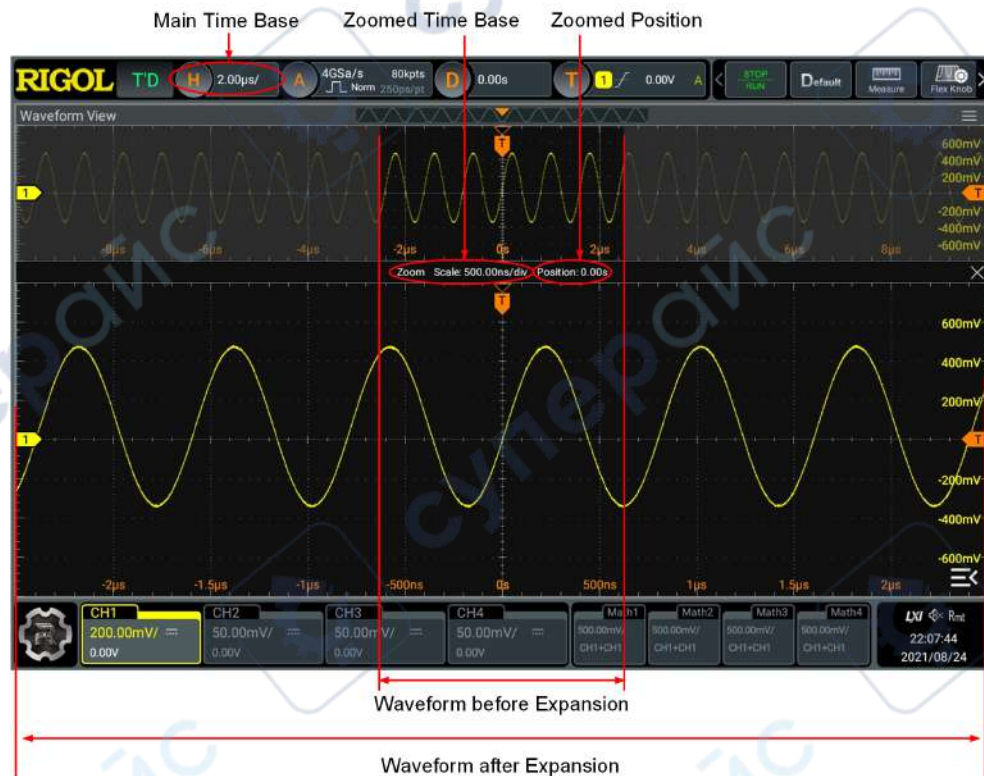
Main Time Base
Zoomed Time Base
Zoomed Position

RIGOL T'D H 2.00μs/ A 4GSa/s 80kpts Norm 250ps/pt D 0.00s T 1 0.00V A STOP RUN Default Measure Flex Knob

Waveform View

600mV
400mV
200mV
-200mV
-400mV
-600mV

-8μs -6μs -4μs -2μs 0s 2μs 4μs 6μs 8μs

Zoom Scale: 500.00ns/div Position: 0.00s

600mV
400mV
200mV
-200mV
-400mV
-600mV

-2μs -1.5μs -1μs -500ns 0s 500ns 1μs 1.5μs 2μs

| CH1 | CH2 | CH3 | CH4 | Math1 | Math2 | Math3 | Math4 |
|---|---|---|---|---|---|---|---|
| 200.00mV/ | 50.00mV/ | 50.00mV/ | 50.00mV/ | 500.00mV/ | 500.00mV/ | 500.00mV/ | 500.00mV/ |
| 0.00V | 0.00V | 0.00V | 0.00V | CH1+CH1 | CH1+CH1 | CH1+CH1 | CH1+CH1 |

LXI Rmt
22:07:44
2021/08/24

Waveform before Expansion

Waveform after Expansion